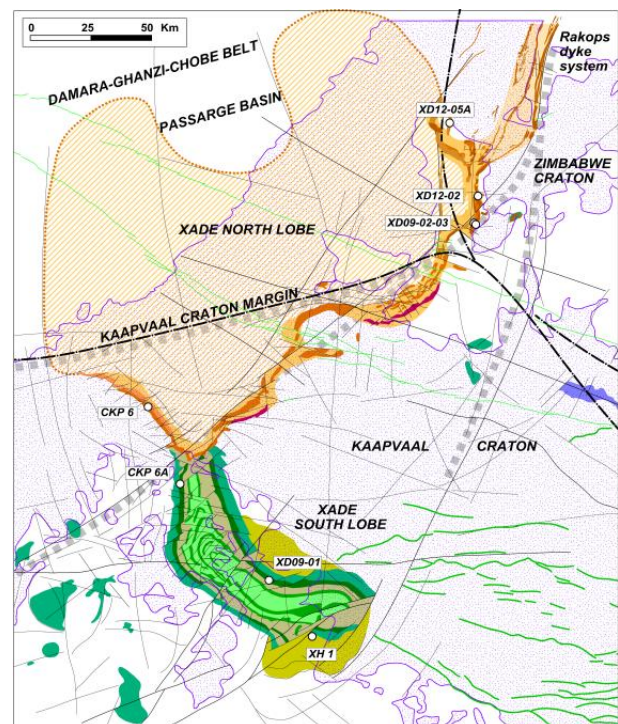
0 25 50 Km

Rakops dyke system

DAMARA-GHANZI-CHOBE BELT

PASSARGE BASIN

XD12-05A

ZIMBABWE CRATON

XD12-02

XD09-02-03

XADE NORTH LOBE

KAAPVAAL CRATON MARGIN

CKP 6

KAAPVAAL CRATON

CKP 6A

XADE SOUTH LOBE

XD09-01

XH 1